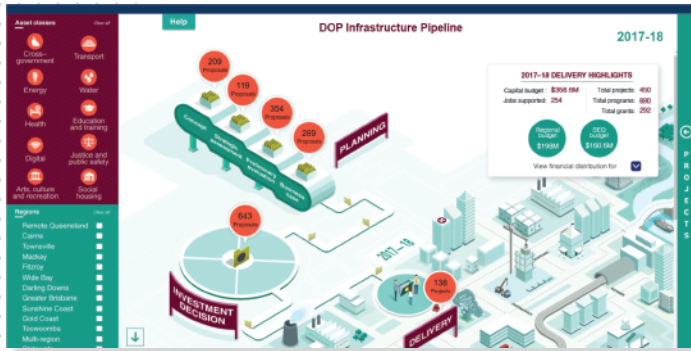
Asset classes
Clear all
Cross-government
Transport
Energy
Water
Health
Education and training
Digital
Justice and public safety
Arts, culture and recreation
Social housing

Regions
Clear all
Remote Queensland
Cairns
Townsville
Mackay
Fitzroy
Wide Bay
Darling Downs
Greater Brisbane
Sunshine Coast
Gold Coast
Toowoomba
Multi-region

Help

DOP Infrastructure Pipeline

2017-18

209 Proposals
119 Proposals
354 Proposals
269 Proposals
Concept
Strategic Assessment
Preliminary Evaluation
Business Case
PLANNING

643 Proposals
INVESTMENT DECISION

2017-18
138 Projects
DELIVERY

2017-18 DELIVERY HIGHLIGHTS
Capital budget: $358.6M
Jobs supported: 254
Total projects: 450
Total programs: 660
Total grants: 292
Regional budget $198M
SEQ budget $160.6M
View financial distribution for

PROJECTS